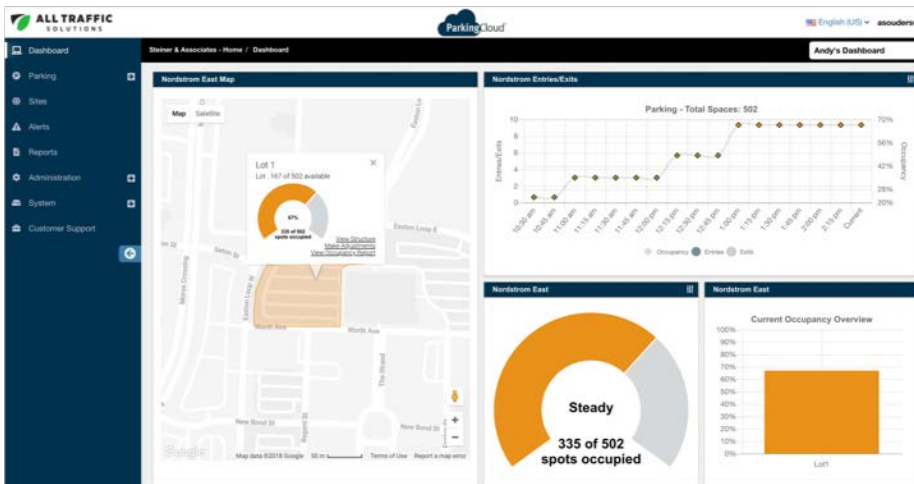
ALL TRAFFIC SOLUTIONS

ParkingCloud

English (US) asouders

Dashboard
Parking
Sites
Alerts
Reports
Administration
System
Customer Support

Steiner & Associates - Home / Dashboard

Andy's Dashboard

Nordstrom East Map

Map Satellite

Lot 1
Lot . 167 of 502 available

67%
335 of 502 spots occupied

View Structure
Make Adjustment
View Occupancy Report

Easton Loop W
Easton Loop E
Zumo St
Morse Crossing
Worth Ave
The Strand
New Bond St
Regent St

Google Map data ©2018 Google 50 m Terms of Use Report a map error

Nordstrom Entries/Exits

Parking - Total Spaces: 502

Entries/Exits
Occupancy

10
8
6
4
2
0

70%
56%
42%
28%
20%

10:30 am
10:45 am
11:00 am
11:15 am
11:30 am
11:45 am
12:00 pm
12:15 pm
12:30 pm
12:45 pm
1:00 pm
1:15 pm
1:30 pm
1:45 pm
2:00 pm
2:15 pm
Current

Occupancy Entries Exits

Nordstrom East

Steady
335 of 502 spots occupied

Nordstrom East

Current Occupancy Overview

100%
90%
80%
70%
60%
50%
40%
30%
20%
10%
0%

Lot1